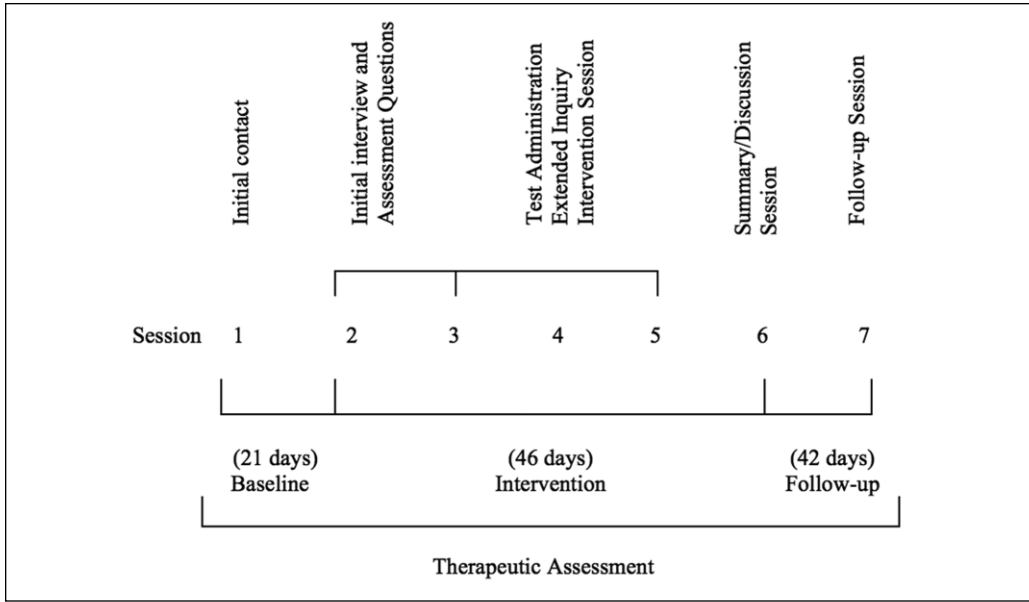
Initial contact

Initial interview and Assessment Questions

Test Administration
Extended Inquiry
Intervention Session

Summary/Discussion Session

Follow-up Session

Session 1 2 3 4 5 6 7

(21 days)
Baseline

(46 days)
Intervention

(42 days)
Follow-up

Therapeutic Assessment